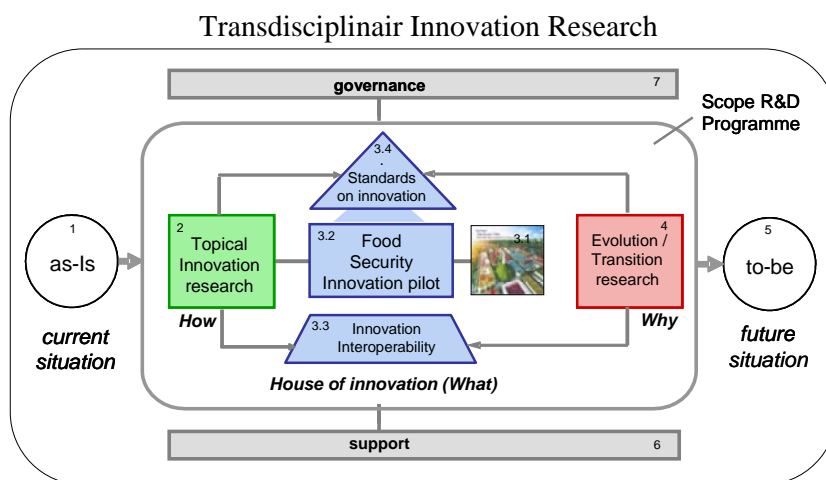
Transdisciplinair Innovation Research

governance 7

Scope R&D Programme

3.4 . Standards on innovation

1 as-Is

current situation

2 Topical Innovation research

How

3.2 Food Security Innovation pilot

3.1

4 Evolution / Transition research

Why

5 to-be

future situation

3.3 Innovation Interoperability

House of innovation (What)

support 6